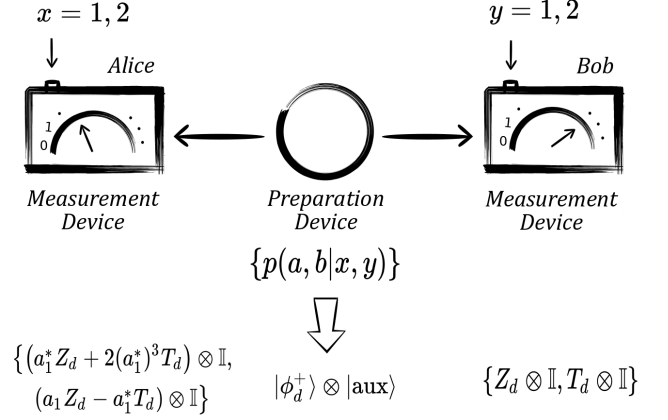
$x = 1, 2$

Alice

1
0

$y = 1, 2$

Bob

1
0

Measurement Device

Preparation Device

Measurement Device

$\{p(a, b|x, y)\}$

$\{(a_1^* Z_d + 2(a_1^*)^3 T_d) \otimes \mathbb{I},$
$(a_1 Z_d - a_1^* T_d) \otimes \mathbb{I}\}$

$|\phi_d^+\rangle \otimes |\text{aux}\rangle$

$\{Z_d \otimes \mathbb{I}, T_d \otimes \mathbb{I}\}$